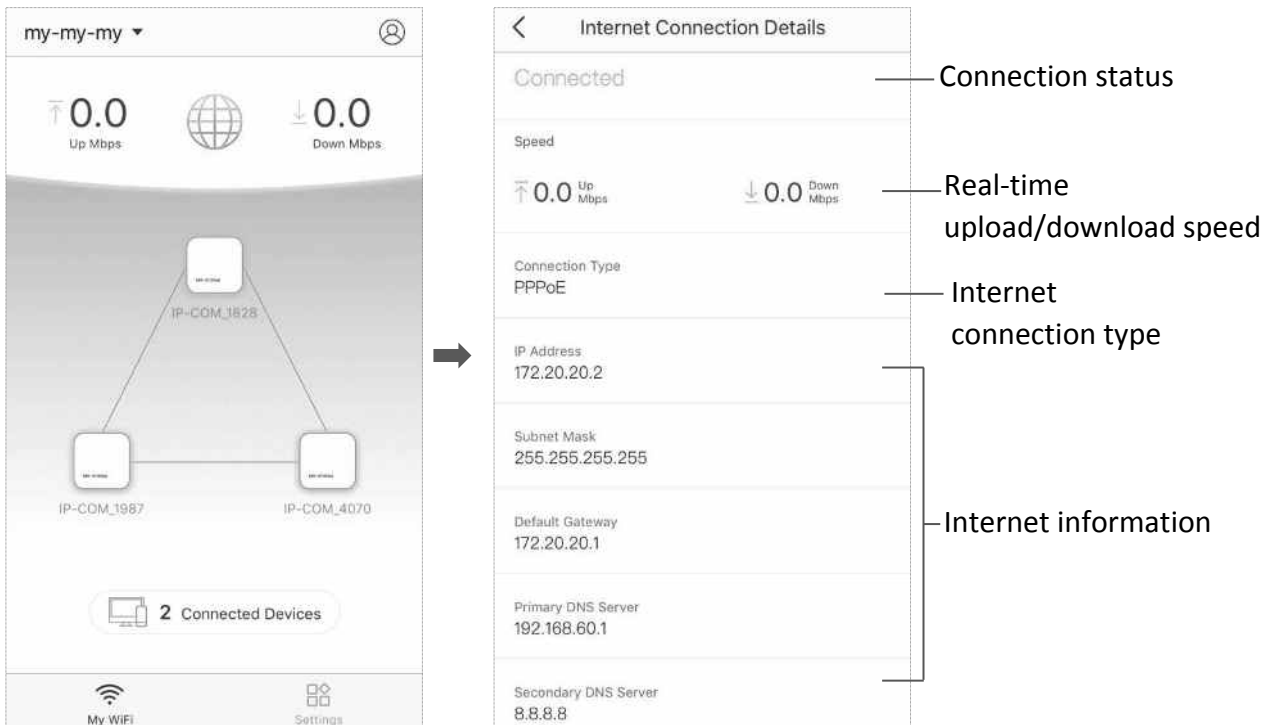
my-my-my ▾

0.0
Up Mbps

0.0
Down Mbps

IP-COM_1828

IP-COM_1987

IP-COM_4070

2 Connected Devices

My WiFi

Settings

Internet Connection Details

Connected

Speed

0.0 Up Mbps

0.0 Down Mbps

Connection Type
PPPoE

IP Address
172.20.20.2

Subnet Mask
255.255.255.255

Default Gateway
172.20.20.1

Primary DNS Server
192.168.60.1

Secondary DNS Server
8.8.8.8

Connection status

Real-time upload/download speed

Internet connection type

Internet information